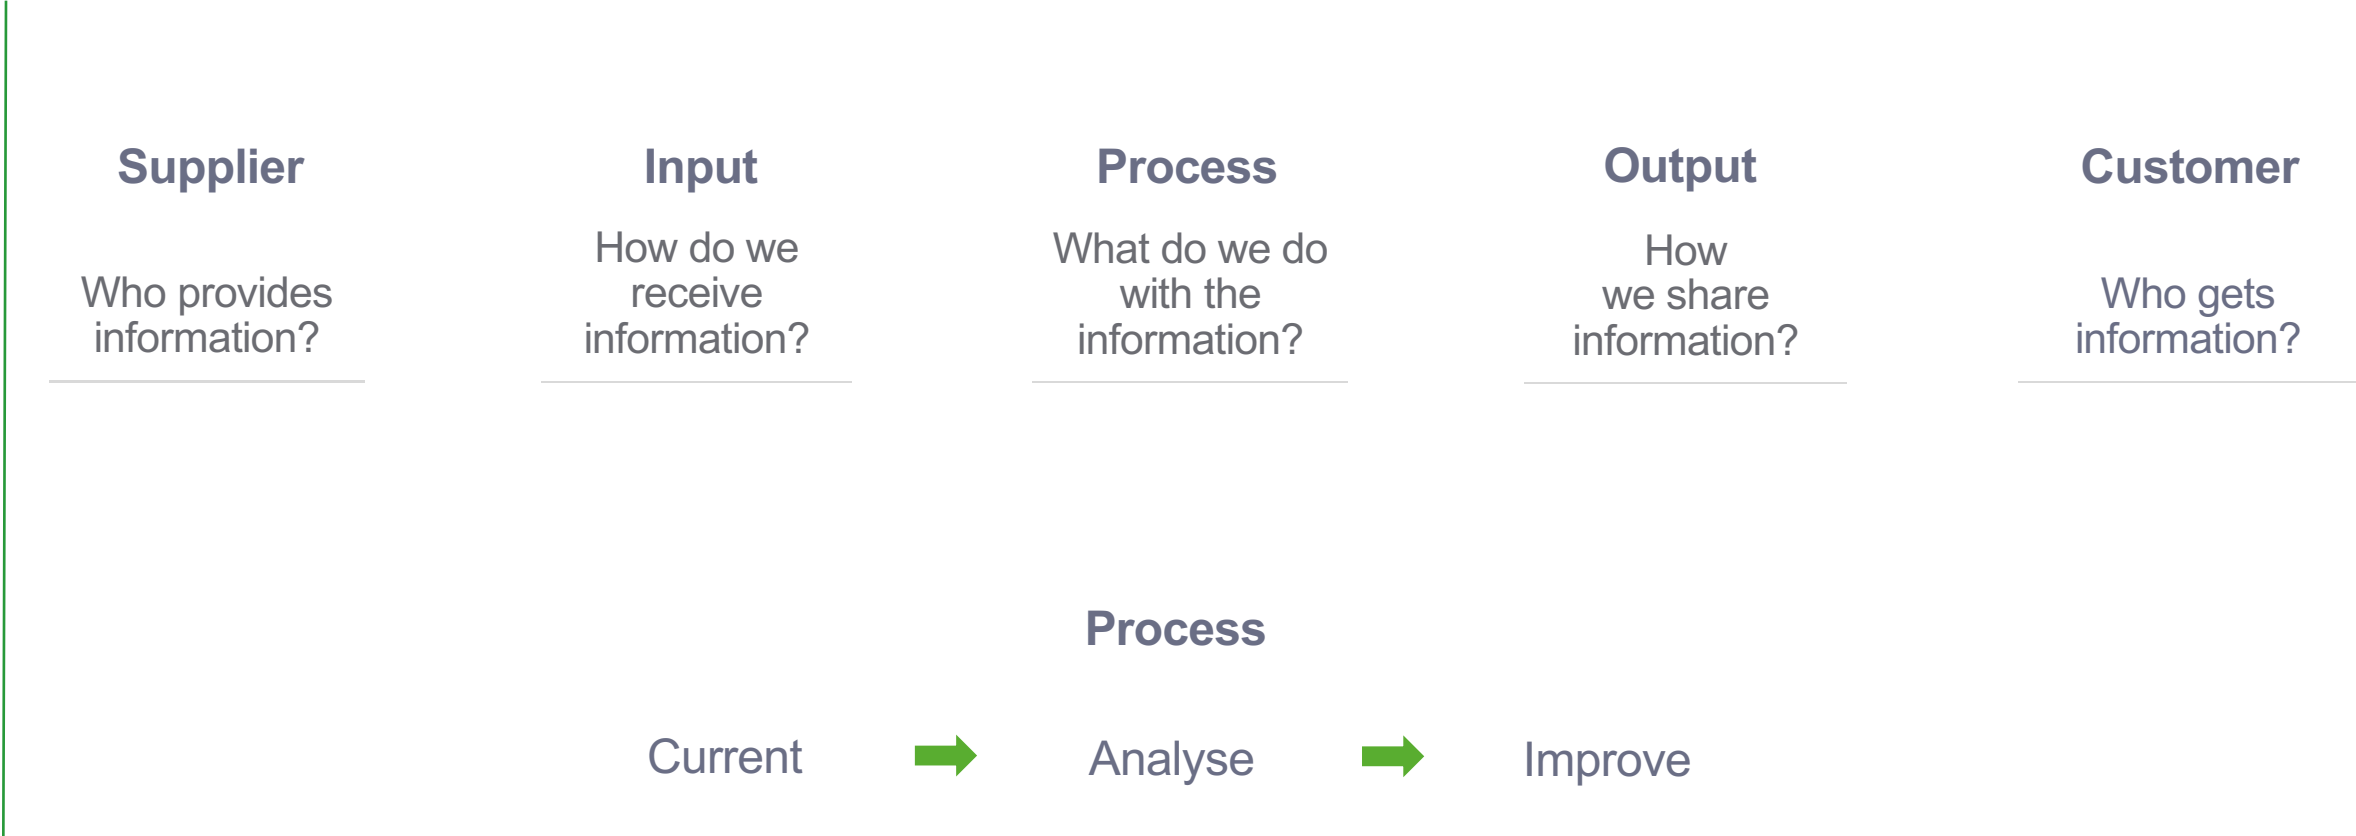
Supplier

Who provides information?

Input

How do we receive information?

Process

What do we do with the information?

Output

How we share information?

Customer

Who gets information?

Process

Current

Analyse

Improve